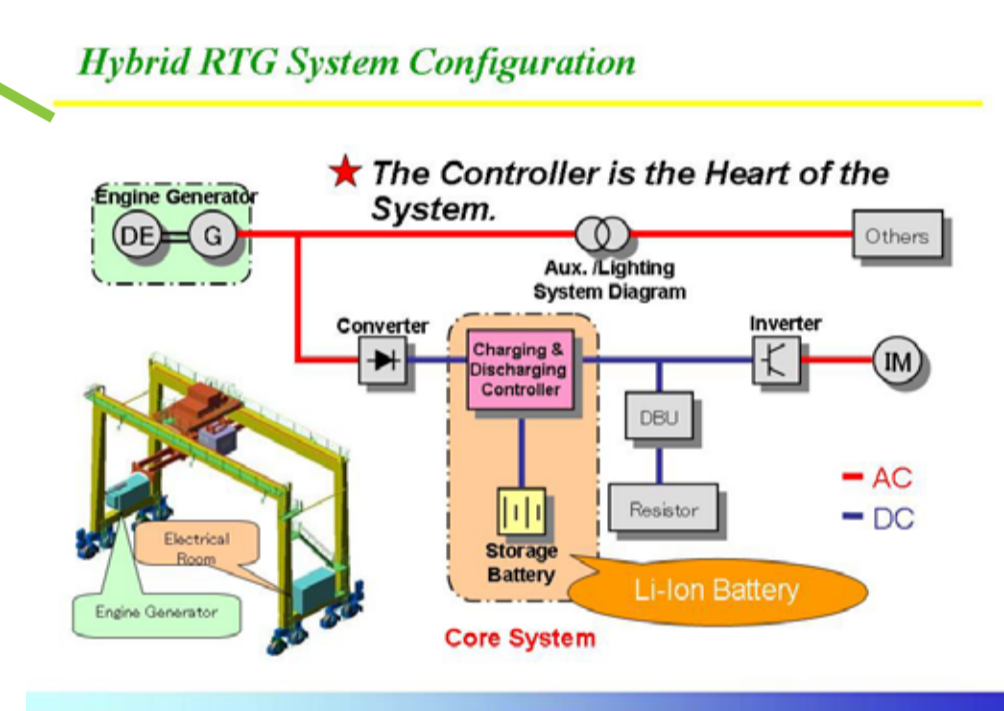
Hybrid RTG System Configuration

★ The Controller is the Heart of the System.

Engine Generator

DE

G

Aux. /Lighting System Diagram

Others

Converter

Charging & Discharging Controller

Inverter

IM

DBU

Resistor

Storage Battery

Li-Ion Battery

Core System

AC

DC

Electrical Room

Engine Generator